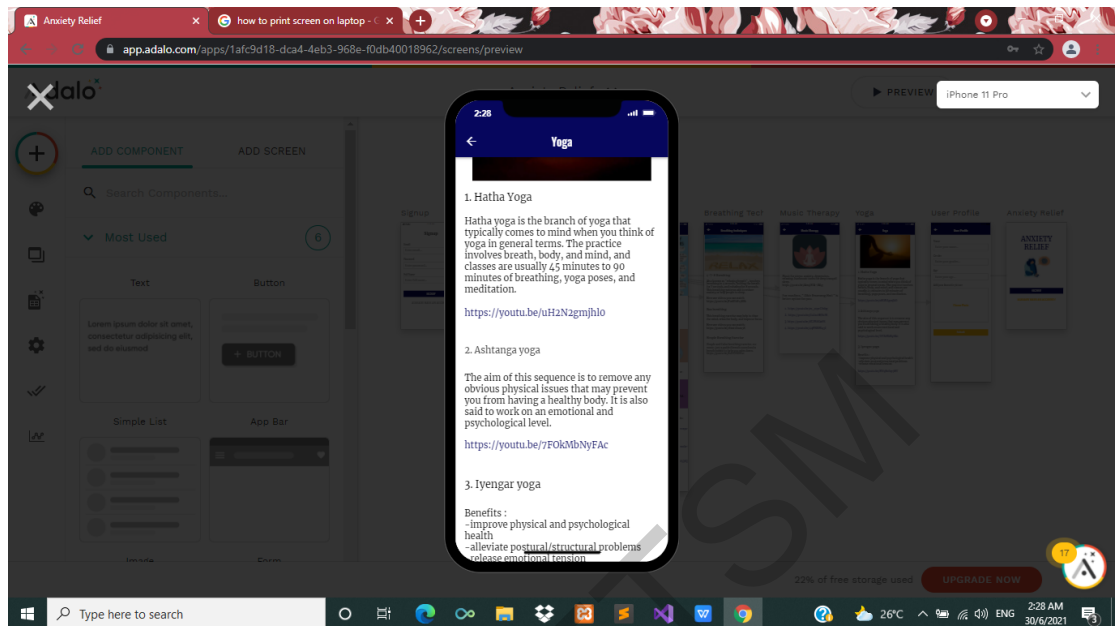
Anxiety Relief
how to print screen on laptop
app.adalo.com/apps/1afc9d18-dca4-4eb3-968e-f0db40018962/screens/preview

adalo
PREVIEW
iPhone 11 Pro
ADD COMPONENT
ADD SCREEN
Search Components...
Most Used
6
Text
Button
Lorem ipsum dolor sit amet, consectetur adipiscing elit, sed do eiusmod
+ BUTTON
Simple List
App Bar
Image
Form
Signup
Breathing Test
Music Therapy
Yoga
User Profile
Anxiety Relief
ANXIETY RELIEF

2:28
Yoga

1. Hatha Yoga

Hatha yoga is the branch of yoga that typically comes to mind when you think of yoga in general terms. The practice involves breath, body, and mind, and classes are usually 45 minutes to 90 minutes of breathing, yoga poses, and meditation.

https://youtu.be/uH2N2gmjhl0

2. Ashtanga yoga

The aim of this sequence is to remove any obvious physical issues that may prevent you from having a healthy body. It is also said to work on an emotional and psychological level.

https://youtu.be/7FOkMbNyFAc

3. Iyengar yoga

Benefits :
-improve physical and psychological health
-alleviate postural/structural problems
-release emotional tension

TSM
22% of free storage used
UPGRADE NOW
17

Type here to search
26°C
ENG
2:28 AM
30/6/2021
3